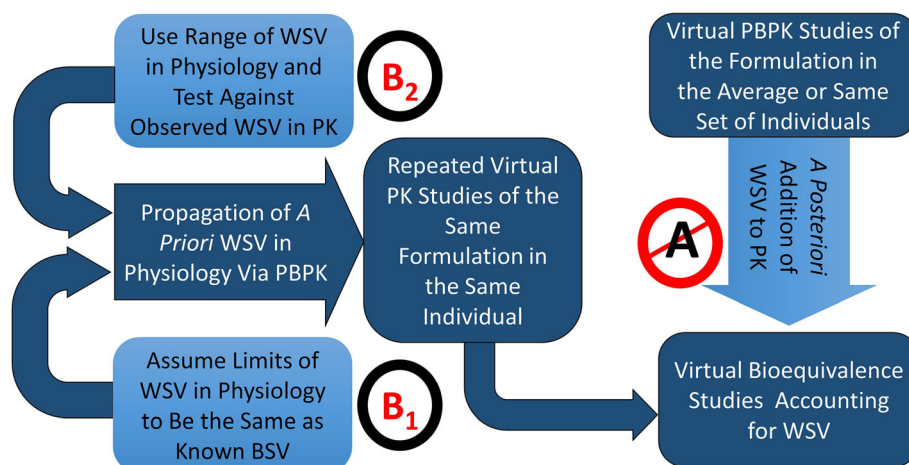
Use Range of WSV in Physiology and Test Against Observed WSV in PK

$B_2$

Virtual PBPK Studies of the Formulation in the Average or Same Set of Individuals

Propagation of *A Priori* WSV in Physiology Via PBPK

Repeated Virtual PK Studies of the Same Formulation in the Same Individual

*A Posteriori* Addition of WSV to PK

A

Assume Limits of WSV in Physiology to Be the Same as Known BSV

$B_1$

Virtual Bioequivalence Studies Accounting for WSV